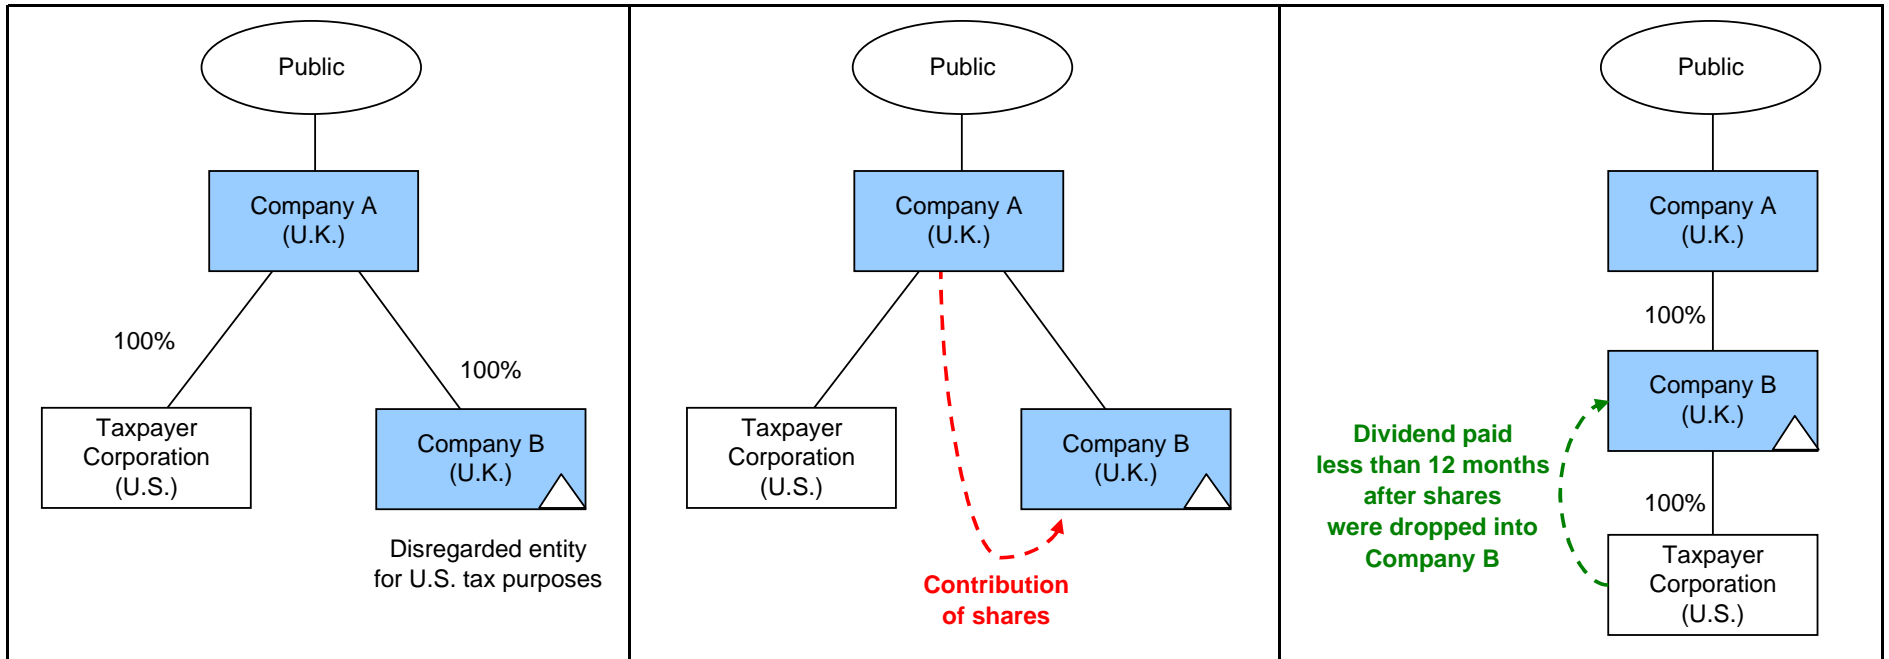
Public

Company A
(U.K.)

100%

100%

Taxpayer
Corporation
(U.S.)

Company B
(U.K.)

Disregarded entity
for U.S. tax purposes

Public

Company A
(U.K.)

Taxpayer
Corporation
(U.S.)

Company B
(U.K.)

Contribution
of shares

Public

Company A
(U.K.)

100%

Company B
(U.K.)

Dividend paid
less than 12 months
after shares
were dropped into
Company B

100%

Taxpayer
Corporation
(U.S.)